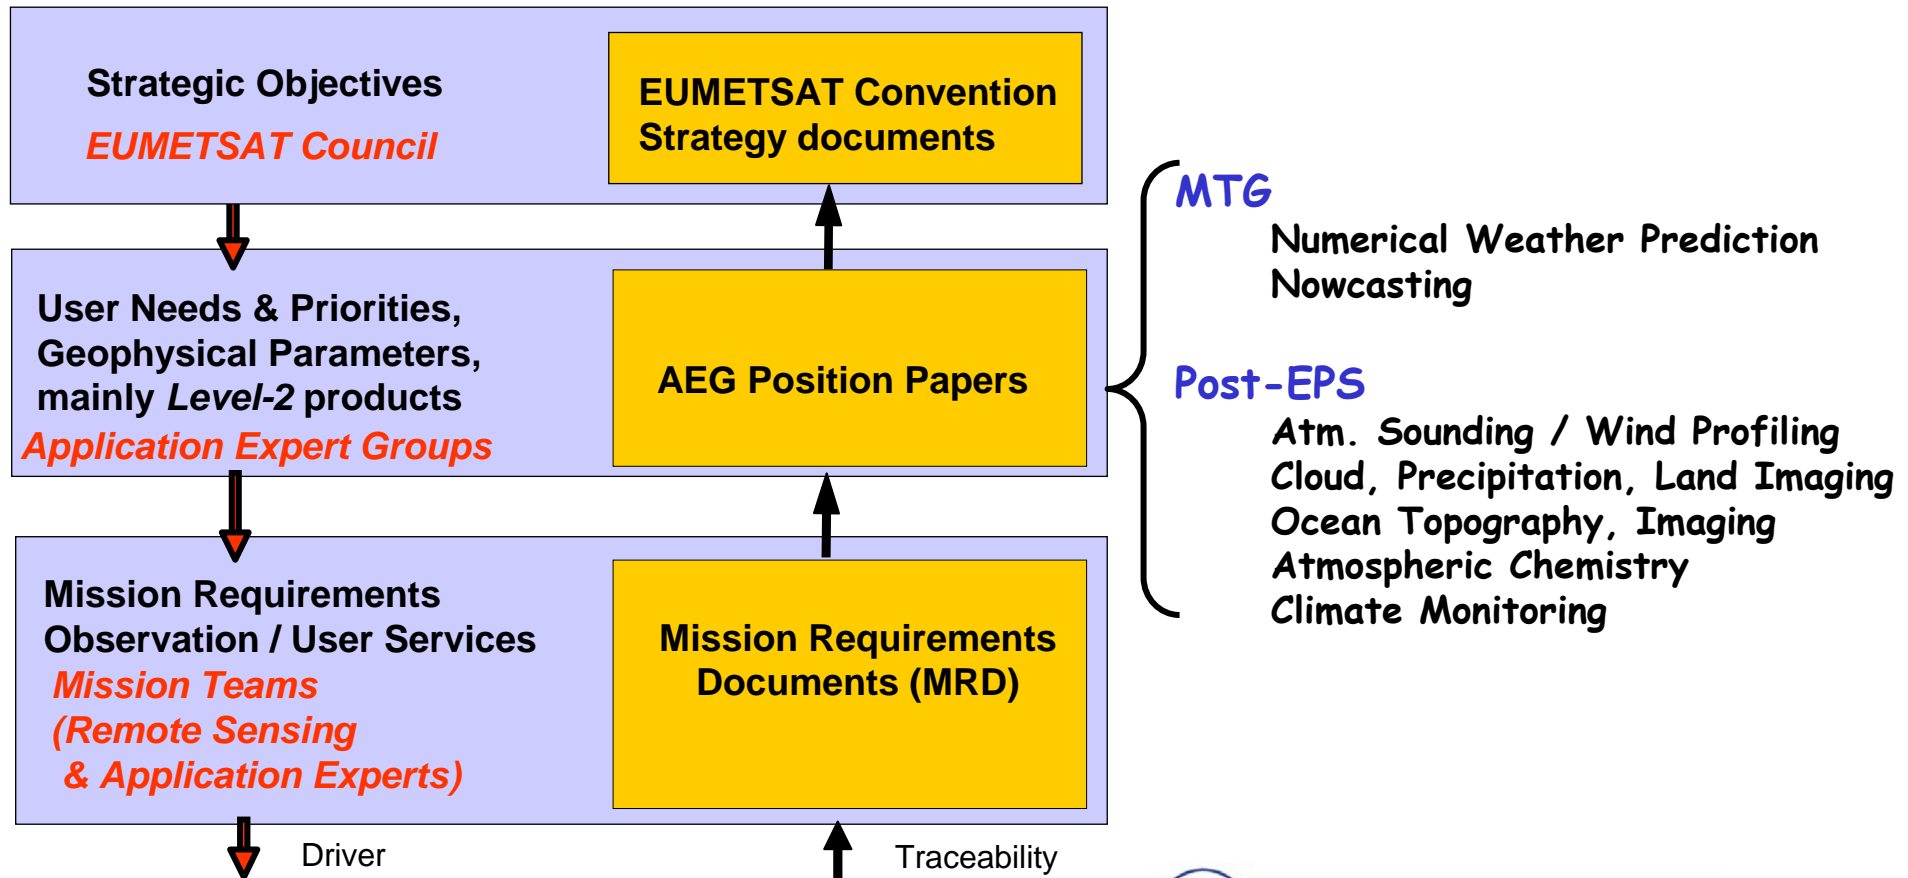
Strategic Objectives

EUMETSAT Council

EUMETSAT Convention Strategy documents

User Needs & Priorities, Geophysical Parameters, mainly Level-2 products

Application Expert Groups

AEG Position Papers

Mission Requirements Observation / User Services

Mission Teams (Remote Sensing & Application Experts)

Mission Requirements Documents (MRD)

Driver

Traceability

MTG

Numerical Weather Prediction
Nowcasting

Post-EPS

Atm. Sounding / Wind Profiling
Cloud, Precipitation, Land Imaging
Ocean Topography, Imaging
Atmospheric Chemistry
Climate Monitoring